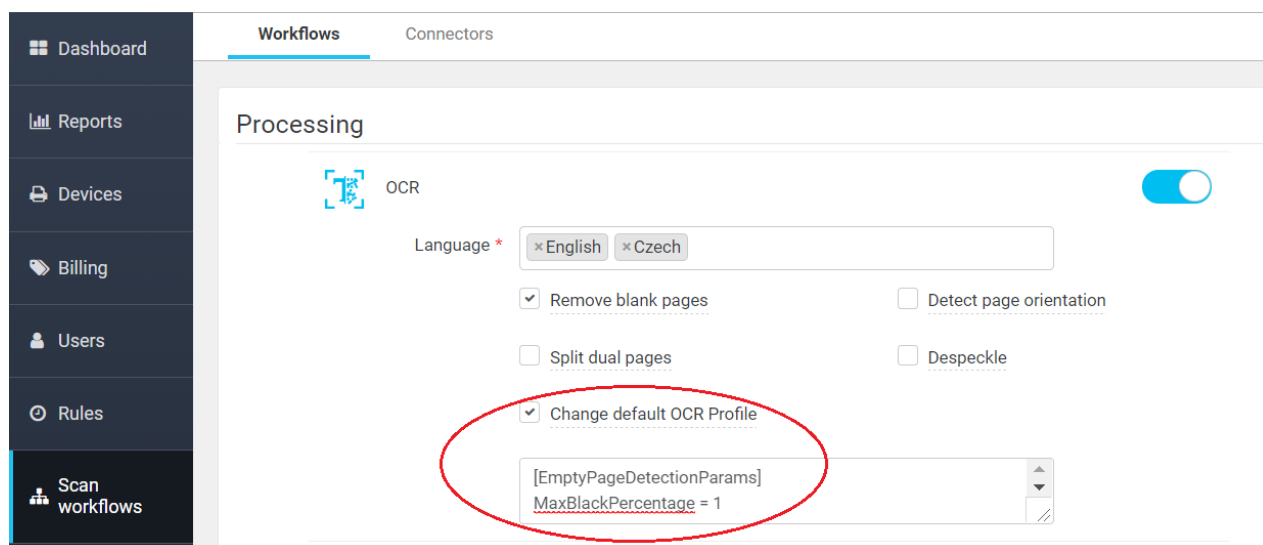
Dashboard
Reports
Devices
Billing
Users
Rules
Scan workflows

Workflows
Connectors

Processing

OCR

Language *
×English ×Czech

Remove blank pages
Detect page orientation
Split dual pages
Despeckle
Change default OCR Profile

[EmptyPageDetectionParams]
MaxBlackPercentage = 1